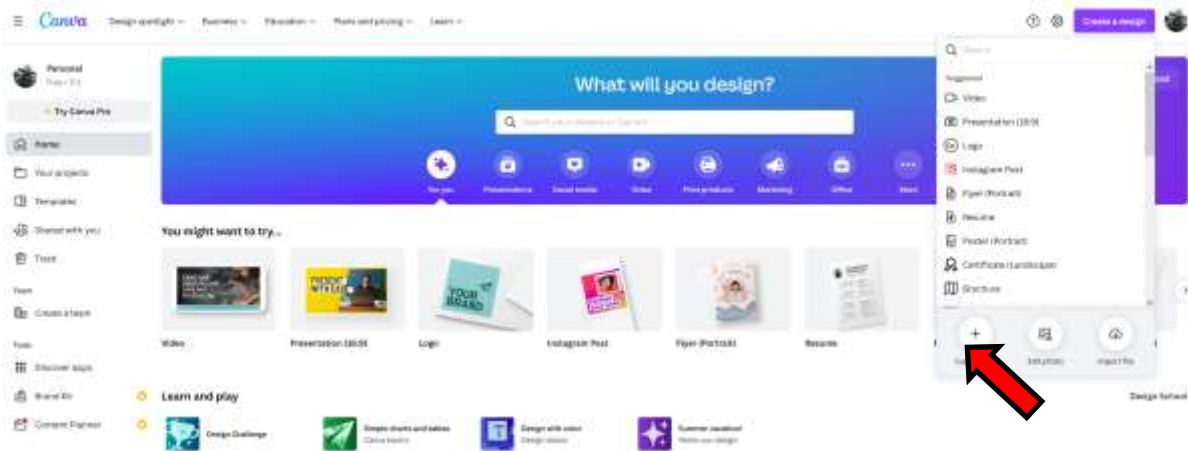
Canva Design spotlight Business Education Plans and pricing Learn

Create a design

Personal
Free • 1

Try Canva Pro

Home
Your projects
Templates
Shared with you
Trash

Team
Create a team

Tools
Discover apps
Brand Kit
Content Planner

What will you design?

Search your content or Canva's

For you Presentations Social media Video Print products Marketing Office More

You might want to try...

Video
Presentation (16:9)
Logo
Instagram Post
Flyer (Portrait)
Resume

Learn and play

Design Challenge
Simple charts and tables
Design with color
Summer vacation!

Design School

Search

Suggested
Video
Presentation (16:9)
Logo
Instagram Post
Flyer (Portrait)
Resume
Poster (Portrait)
Certificate (Landscape)
Brochure

Edit photo
Import file